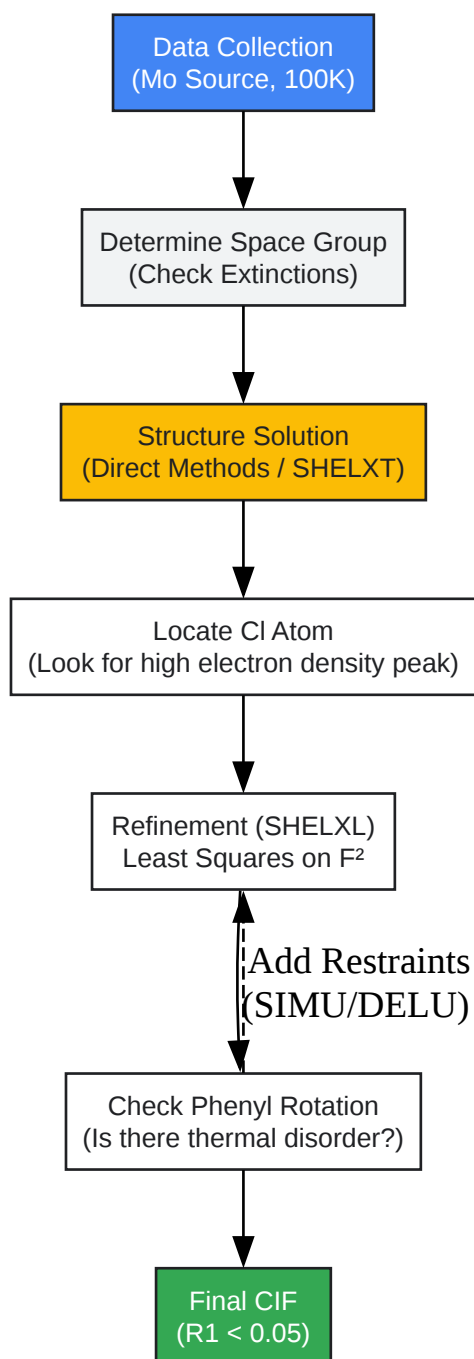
Data Collection
(Mo Source, 100K)

Determine Space Group
(Check Extinctions)

Structure Solution
(Direct Methods / SHELXT)

Locate Cl Atom
(Look for high electron density peak)

Refinement (SHELXL)
Least Squares on $F^2$

Add Restraints
(SIMU/DELU)

Check Phenyl Rotation
(Is there thermal disorder?)

Final CIF
(R1 < 0.05)